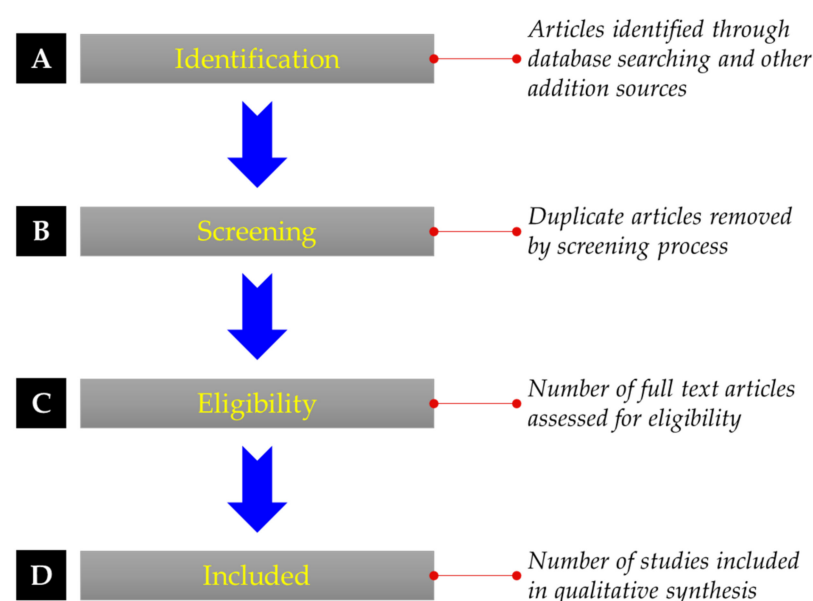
A Identification

Articles identified through database searching and other addition sources

B Screening

Duplicate articles removed by screening process

C Eligibility

Number of full text articles assessed for eligibility

D Included

Number of studies included in qualitative synthesis